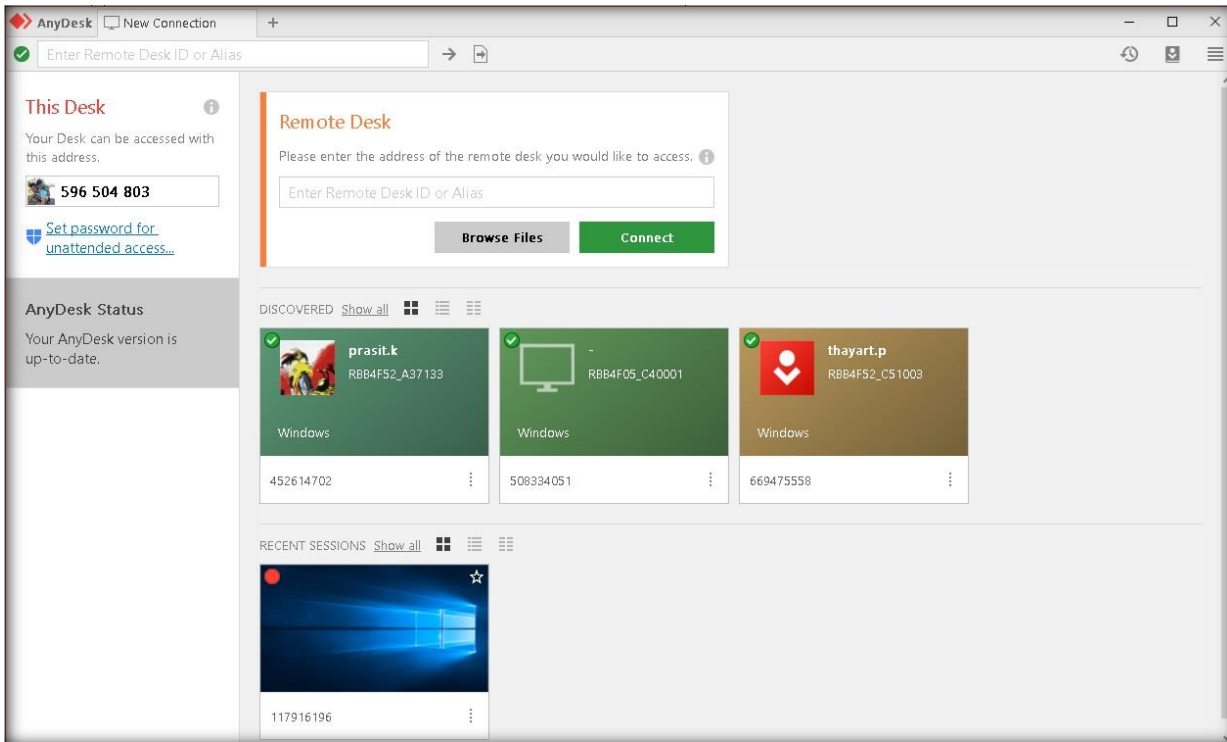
AnyDesk New Connection +

Enter Remote Desk ID or Alias

This Desk

Your Desk can be accessed with this address.

596 504 803

Set password for unattended access...

AnyDesk Status

Your AnyDesk version is up-to-date.

Remote Desk

Please enter the address of the remote desk you would like to access.

Enter Remote Desk ID or Alias

Browse Files

Connect

DISCOVERED Show all

prasit.k
RBB4F52_A37133
Windows
452614702

-
RBB4F05_C40001
Windows
508334051

thayart.p
RBB4F52_C51003
Windows
669475558

RECENT SESSIONS Show all

117916196